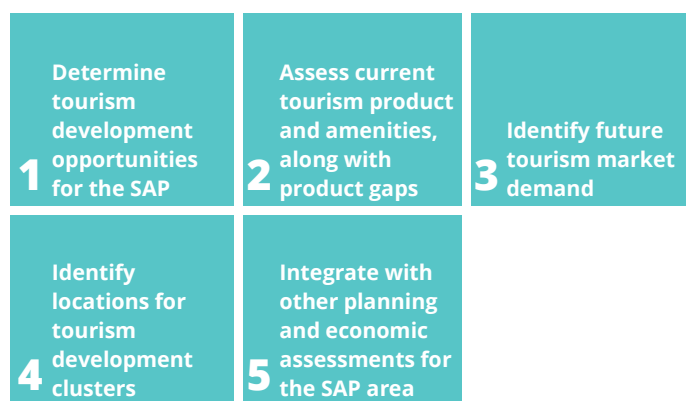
1 Determine tourism development opportunities for the SAP

2 Assess current tourism product and amenities, along with product gaps

3 Identify future tourism market demand

4 Identify locations for tourism development clusters

5 Integrate with other planning and economic assessments for the SAP area